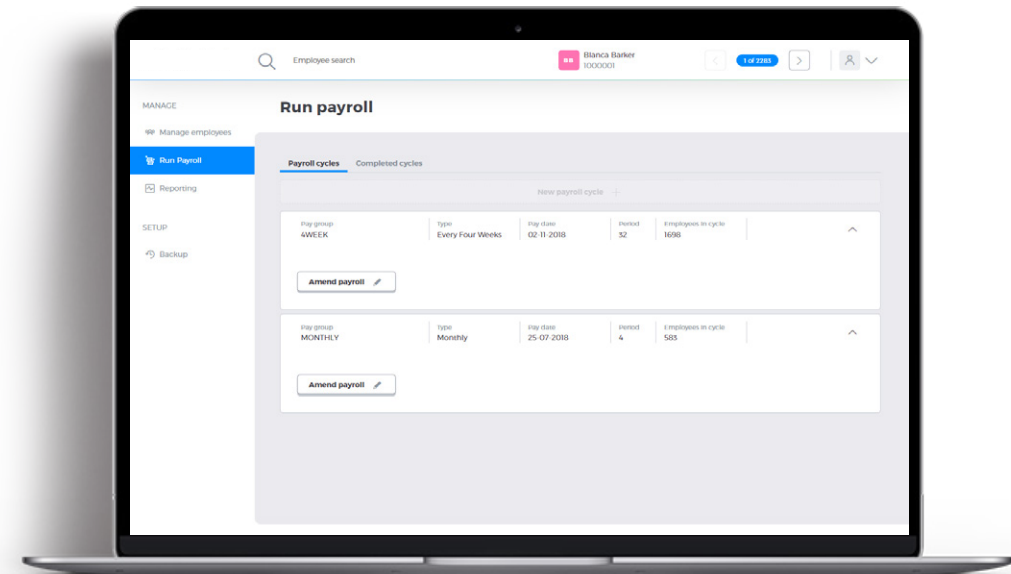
Employee search

Blanca Barker
1000001

1 of 2283

MANAGE

Manage employees

Run Payroll

Reporting

SETUP

Backup

Run payroll

Payroll cycles Completed cycles

New payroll cycle +

| Pay group | Type | Pay date | Period | Employees in cycle |
|---|---|---|---|---|
| 4WEEK | Every Four Weeks | 02-11-2018 | 32 | 1698 |

Amend payroll

| Pay group | Type | Pay date | Period | Employees in cycle |
|---|---|---|---|---|
| MONTHLY | Monthly | 25-07-2018 | 4 | 583 |

Amend payroll